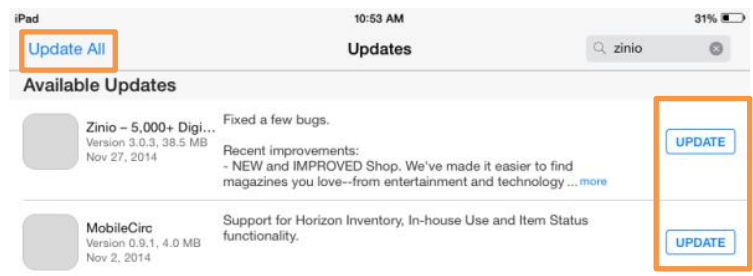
iPad
10:53 AM
31%

Update All
Updates
zinio

Available Updates

Zinio – 5,000+ Digi...
Version 3.0.3, 38.5 MB
Nov 27, 2014

Fixed a few bugs.

Recent improvements:
- NEW and IMPROVED Shop. We've made it easier to find magazines you love--from entertainment and technology ... more

UPDATE

MobileCirc
Version 0.9.1, 4.0 MB
Nov 2, 2014

Support for Horizon Inventory, In-house Use and Item Status functionality.

UPDATE